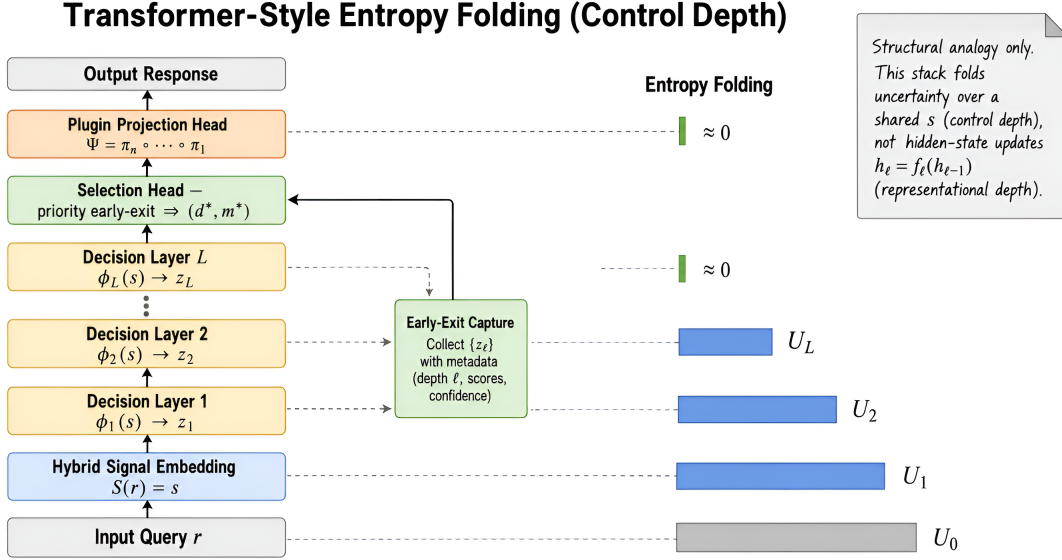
Transformer-Style Entropy Folding (Control Depth)

Structural analogy only. This stack folds uncertainty over a shared $s$ (control depth), not hidden-state updates $h_\ell = f_\ell(h_{\ell-1})$ (representational depth).

Entropy Folding

Output Response

Plugin Projection Head
$\Psi = \pi_n \circ \cdots \circ \pi_1$

$\approx 0$

Selection Head —
priority early-exit $\Rightarrow (d^*, m^*)$

Decision Layer $L$
$\phi_L(s) \to z_L$

$\approx 0$

Early-Exit Capture
Collect $\{z_\ell\}$ with metadata (depth $\ell$, scores, confidence)

Decision Layer 2
$\phi_2(s) \to z_2$

$U_L$

Decision Layer 1
$\phi_1(s) \to z_1$

$U_2$

Hybrid Signal Embedding
$S(r) = s$

$U_1$

Input Query $r$

$U_0$